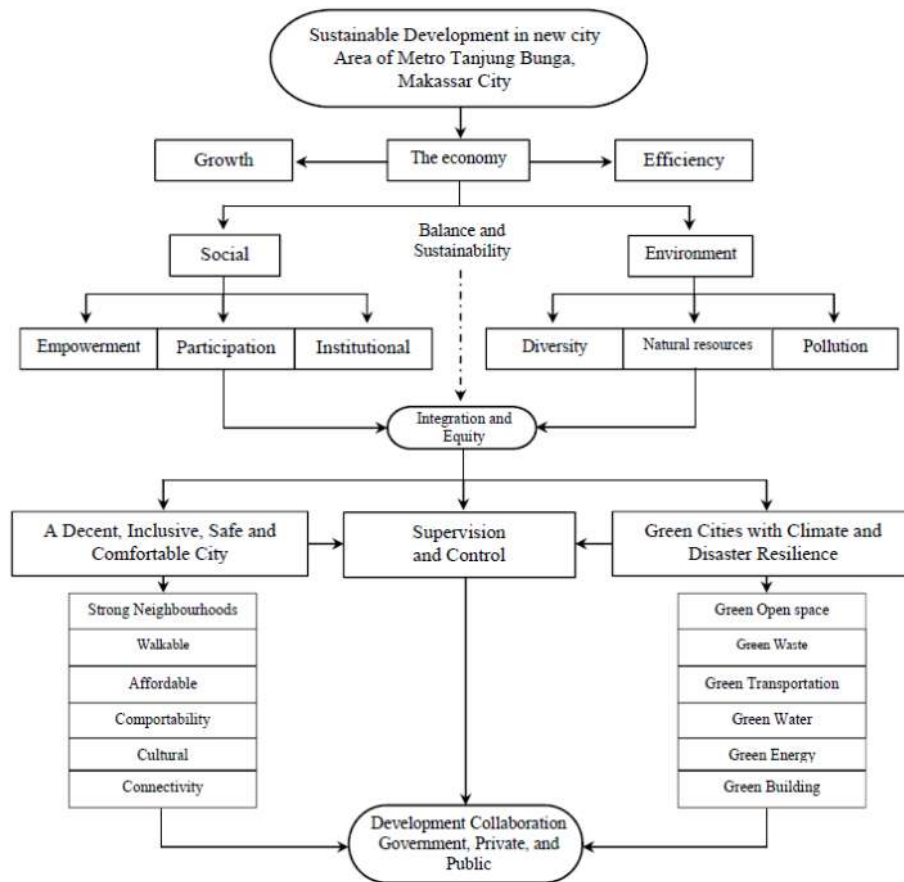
Sustainable Development in new city Area of Metro Tanjung Bunga, Makassar City

Growth

The economy

Efficiency

Balance and Sustainability

Social

Environment

Empowerment

Participation

Institutional

Diversity

Natural resources

Pollution

Integration and Equity

A Decent, Inclusive, Safe and Comfortable City

Supervision and Control

Green Cities with Climate and Disaster Resilience

Strong Neighbourhoods

Walkable

Affordable

Comportability

Cultural

Connectivity

Green Open space

Green Waste

Green Transportation

Green Water

Green Energy

Green Building

Development Collaboration Government, Private, and Public